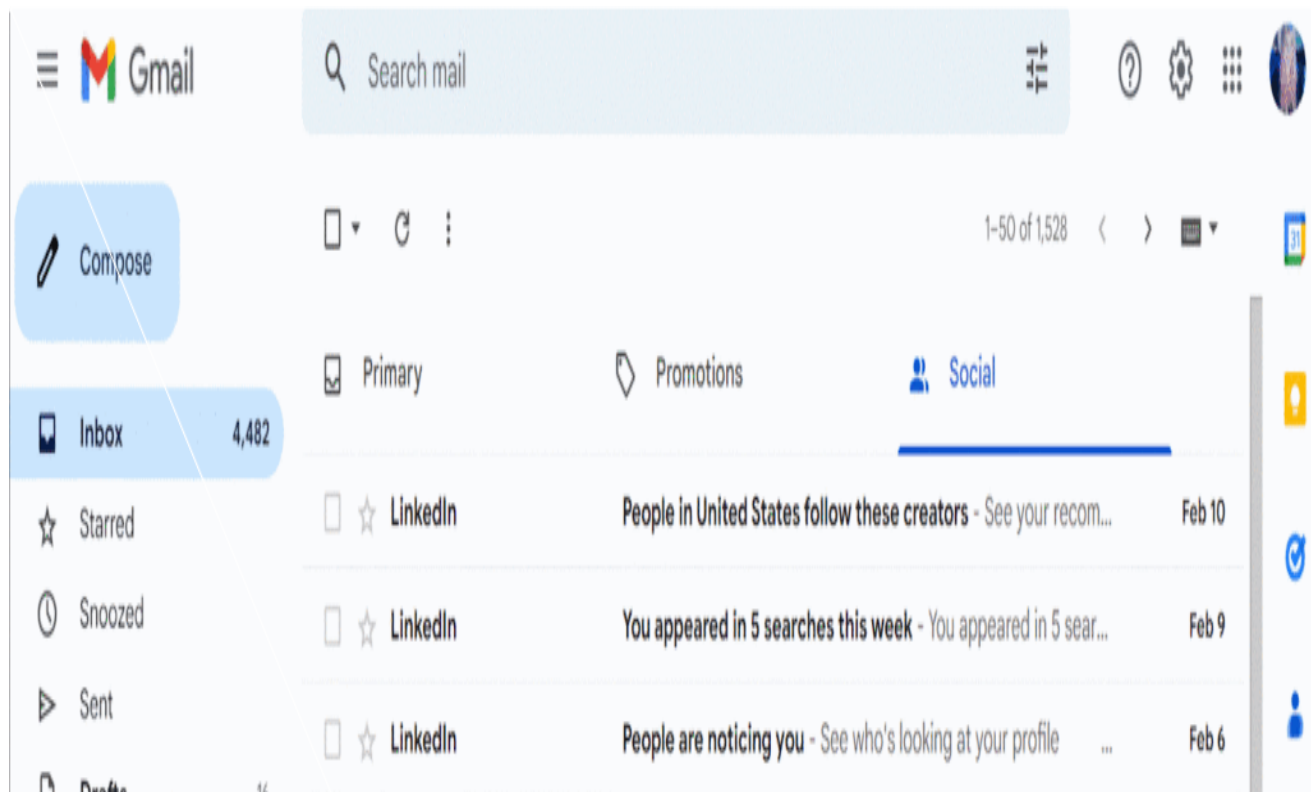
Gmail

Search mail

Compose

1–50 of 1,528

Primary

Promotions

Social

Inbox 4,482

Starred

Snoozed

Sent

Drafts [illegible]

LinkedIn People in United States follow these creators - See your recom... Feb 10

LinkedIn You appeared in 5 searches this week - You appeared in 5 sear... Feb 9

LinkedIn People are noticing you - See who's looking at your profile ... Feb 6

31